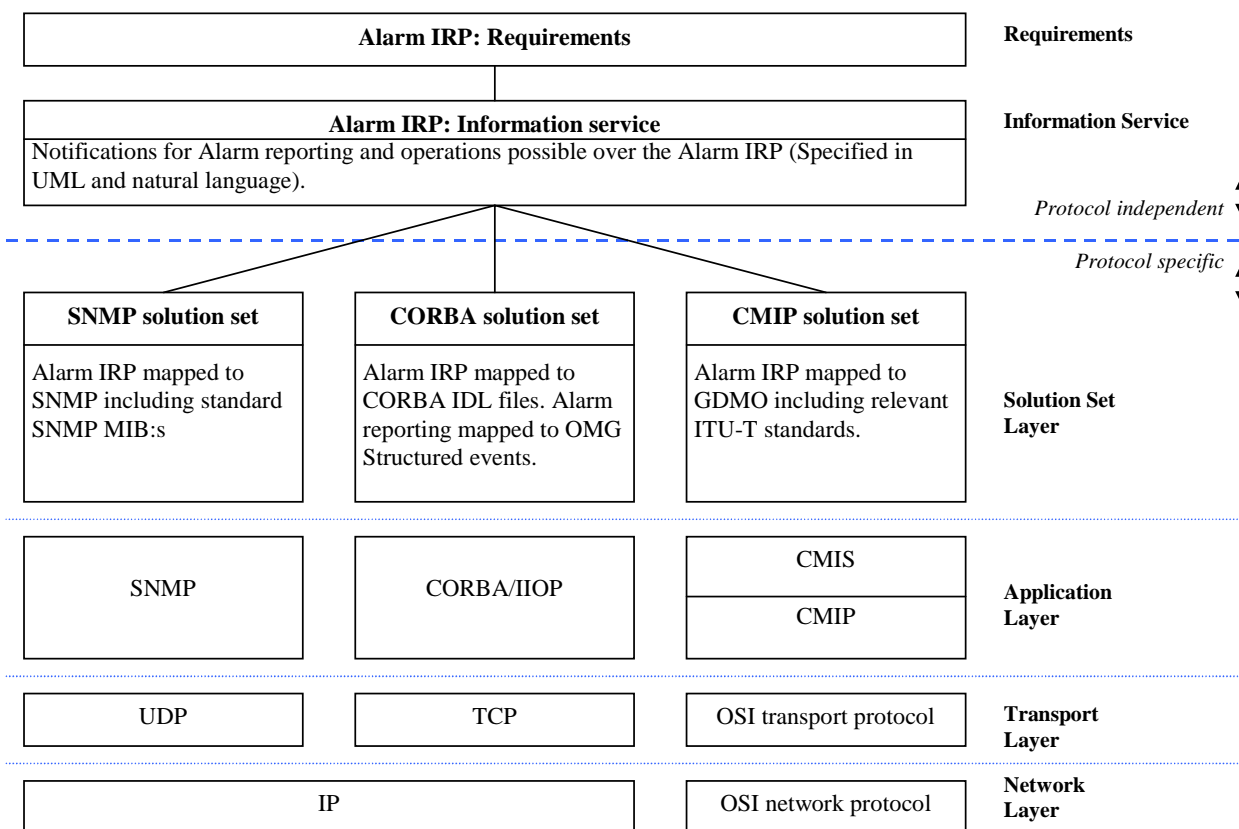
Alarm IRP: Requirements

Requirements

Alarm IRP: Information service

Notifications for Alarm reporting and operations possible over the Alarm IRP (Specified in UML and natural language).

Information Service

Protocol independent

Protocol specific

SNMP solution set

Alarm IRP mapped to SNMP including standard SNMP MIB:s

CORBA solution set

Alarm IRP mapped to CORBA IDL files. Alarm reporting mapped to OMG Structured events.

CMIP solution set

Alarm IRP mapped to GDMO including relevant ITU-T standards.

Solution Set Layer

SNMP

CORBA/IIOP

CMIS

CMIP

Application Layer

UDP

TCP

OSI transport protocol

Transport Layer

IP

OSI network protocol

Network Layer